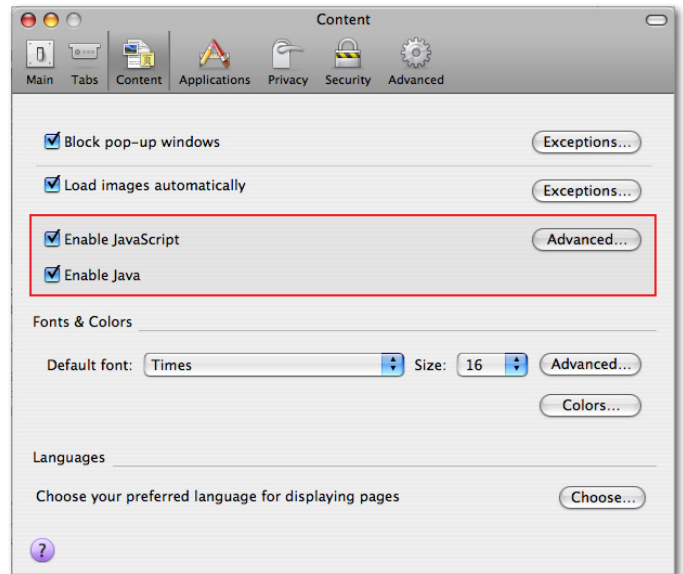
Content

Main Tabs Content Applications Privacy Security Advanced

Block pop-up windows
Exceptions...

Load images automatically
Exceptions...

Enable JavaScript
Advanced...

Enable Java

Fonts & Colors

Default font: Times
Size: 16
Advanced...

Colors...

Languages

Choose your preferred language for displaying pages
Choose...

?